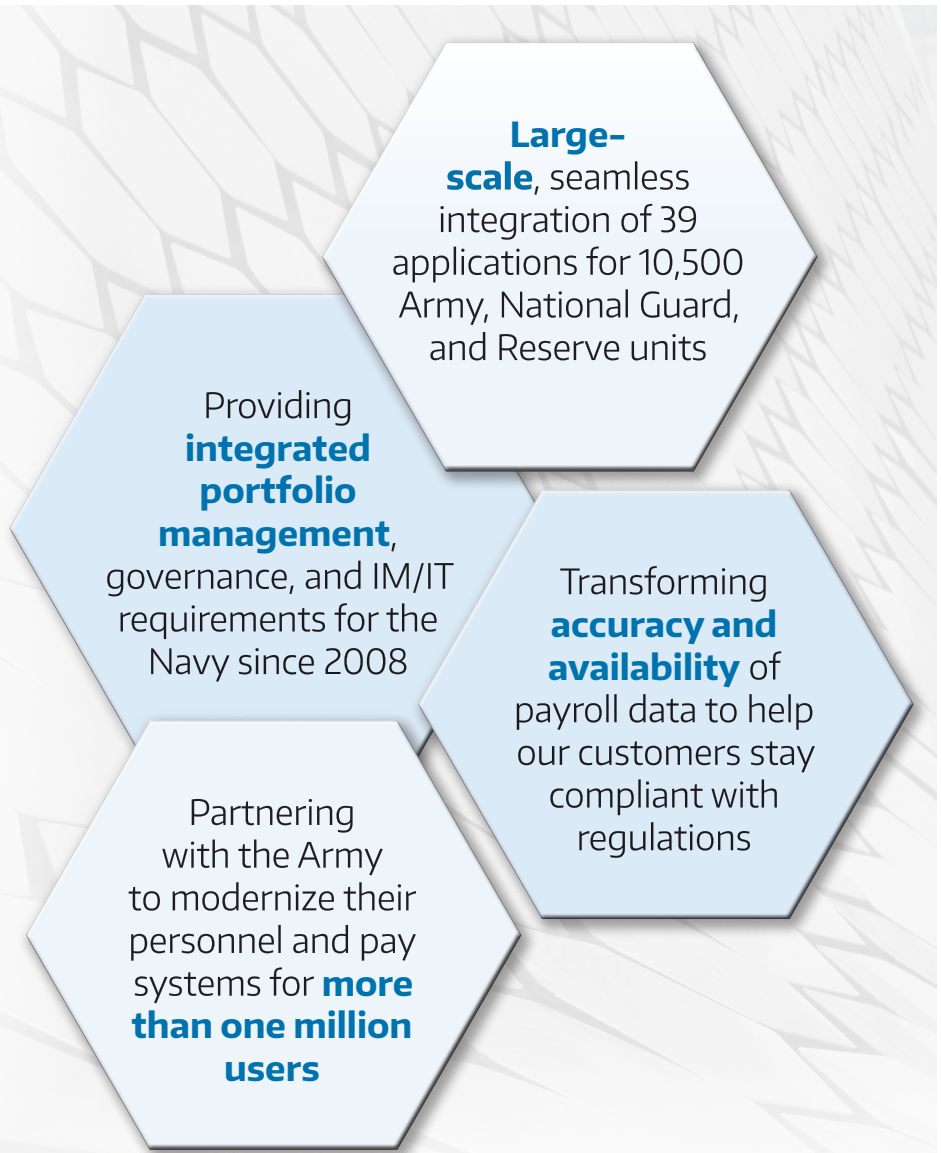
Large-scale, seamless integration of 39 applications for 10,500 Army, National Guard, and Reserve units

Providing integrated portfolio management, governance, and IM/IT requirements for the Navy since 2008

Transforming accuracy and availability of payroll data to help our customers stay compliant with regulations

Partnering with the Army to modernize their personnel and pay systems for more than one million users